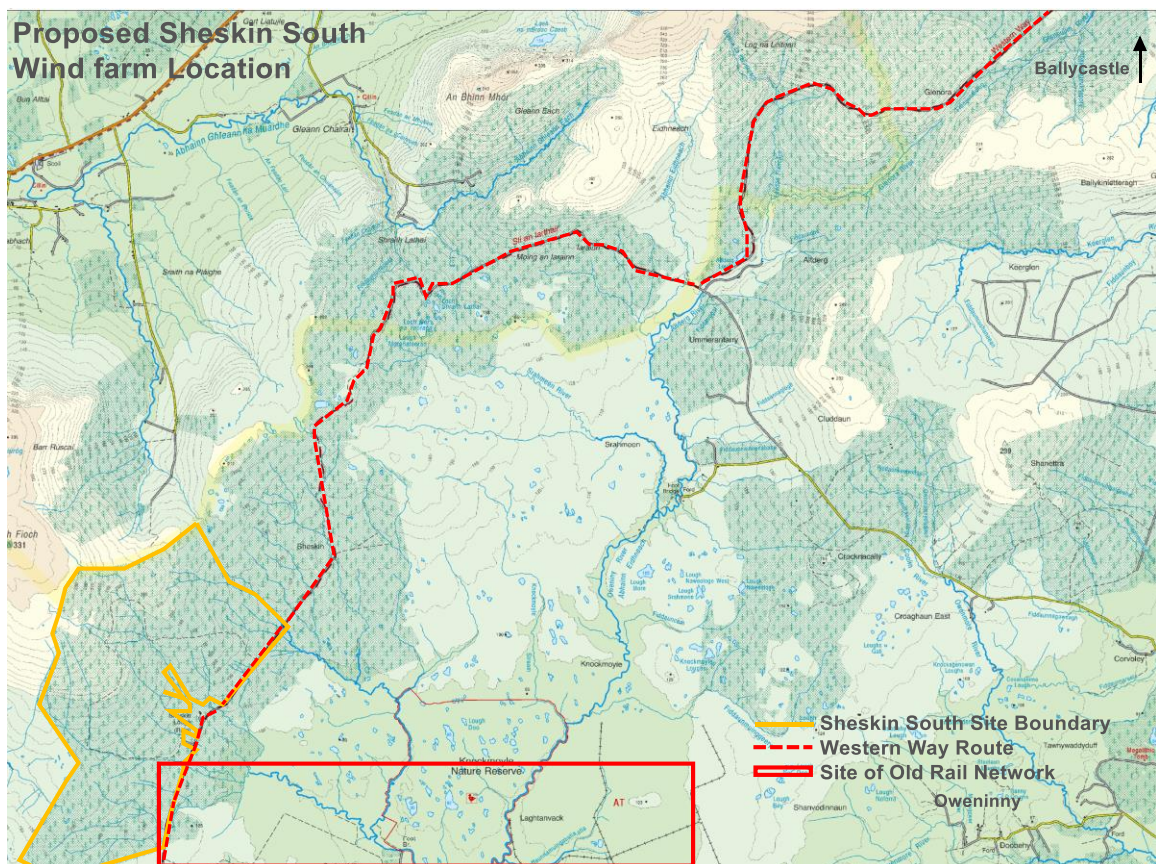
Proposed Sheskin South Wind farm Location

Ballycastle

Western Way

Glenora

Gleann Charan

An Bhinn Mhór

Gleann Bach

Eidhneach

Log na Lathaí

Ballykinlettragh

Alderg

Keerglen

Srath na Plaighe

Móing an Iarainn

Slí an Iarthair

Ummerantarry

Cluddaun

Barr Ruscaí

Skahmoon

Sheskin

Shanettra

h Fioch
331

Cracknacally

Croaghaun East

Knockmoyle

Corvoley

Tawnywaddyduff

Knockmoyle
Nature Reserve

Laghtanvack

Shanvodinnaun

Sheskin South Site Boundary
Western Way Route
Site of Old Rail Network

Oweninny

Doobeg